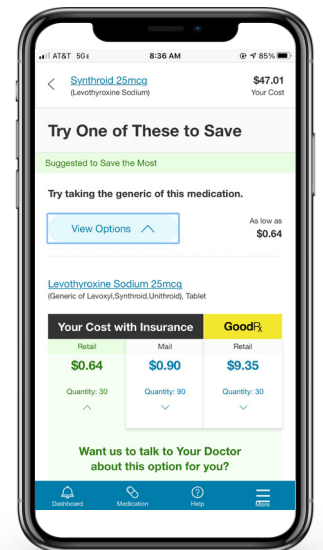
AT&T 5G 8:36 AM 85%

Synthroid 25mcg
(Levothyroxine Sodium)

$47.01
Your Cost

Try One of These to Save

Suggested to Save the Most

Try taking the generic of this medication.

View Options

As low as
$0.64

Levothyroxine Sodium 25mcg
(Generic of Levoxyl,Synthroid,Unithroid), Tablet

| Your Cost with Insurance | | GoodRx |
|---|---|---|
| Retail | Mail | Retail |
| $0.64 | $0.90 | $9.35 |
| Quantity: 30 | Quantity: 90 | Quantity: 30 |

Want us to talk to Your Doctor about this option for you?

Dashboard Medication Help More